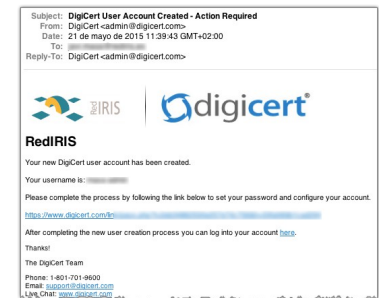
Subject: DigiCert User Account Created - Action Required
From: DigiCert <admin@digicert.com>
Date: 21 de mayo de 2015 11:39:43 GMT+02:00
To: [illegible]
Reply-To: DigiCert <admin@digicert.com>

RedIRIS

digicert®

RedIRIS

Your new DigiCert user account has been created.

Your username is: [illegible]

Please complete the process by following the link below to set your password and configure your account.

https://www.digicert.com/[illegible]

After completing the new user creation process you can log into your account here.

Thanks!

The DigiCert Team

Phone: 1-801-701-9600
Email: support@digicert.com
Live Chat: www.digicert.com